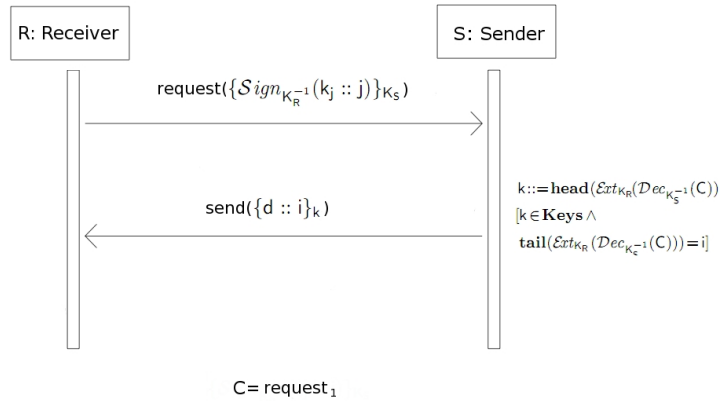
R: Receiver

S: Sender

request($\{\mathcal{S}ign_{K_R^{-1}}(k_j :: j)\}_{K_S}$)

$k ::= \mathbf{head}(\mathcal{E}xt_{K_R}(\mathcal{D}ec_{K_S^{-1}}(C))$

$[k \in \mathbf{Keys} \wedge$

$\mathbf{tail}(\mathcal{E}xt_{K_R}(\mathcal{D}ec_{K_S^{-1}}(C))) = i]$

send($\{d :: i\}_k$)

C= request$_1$